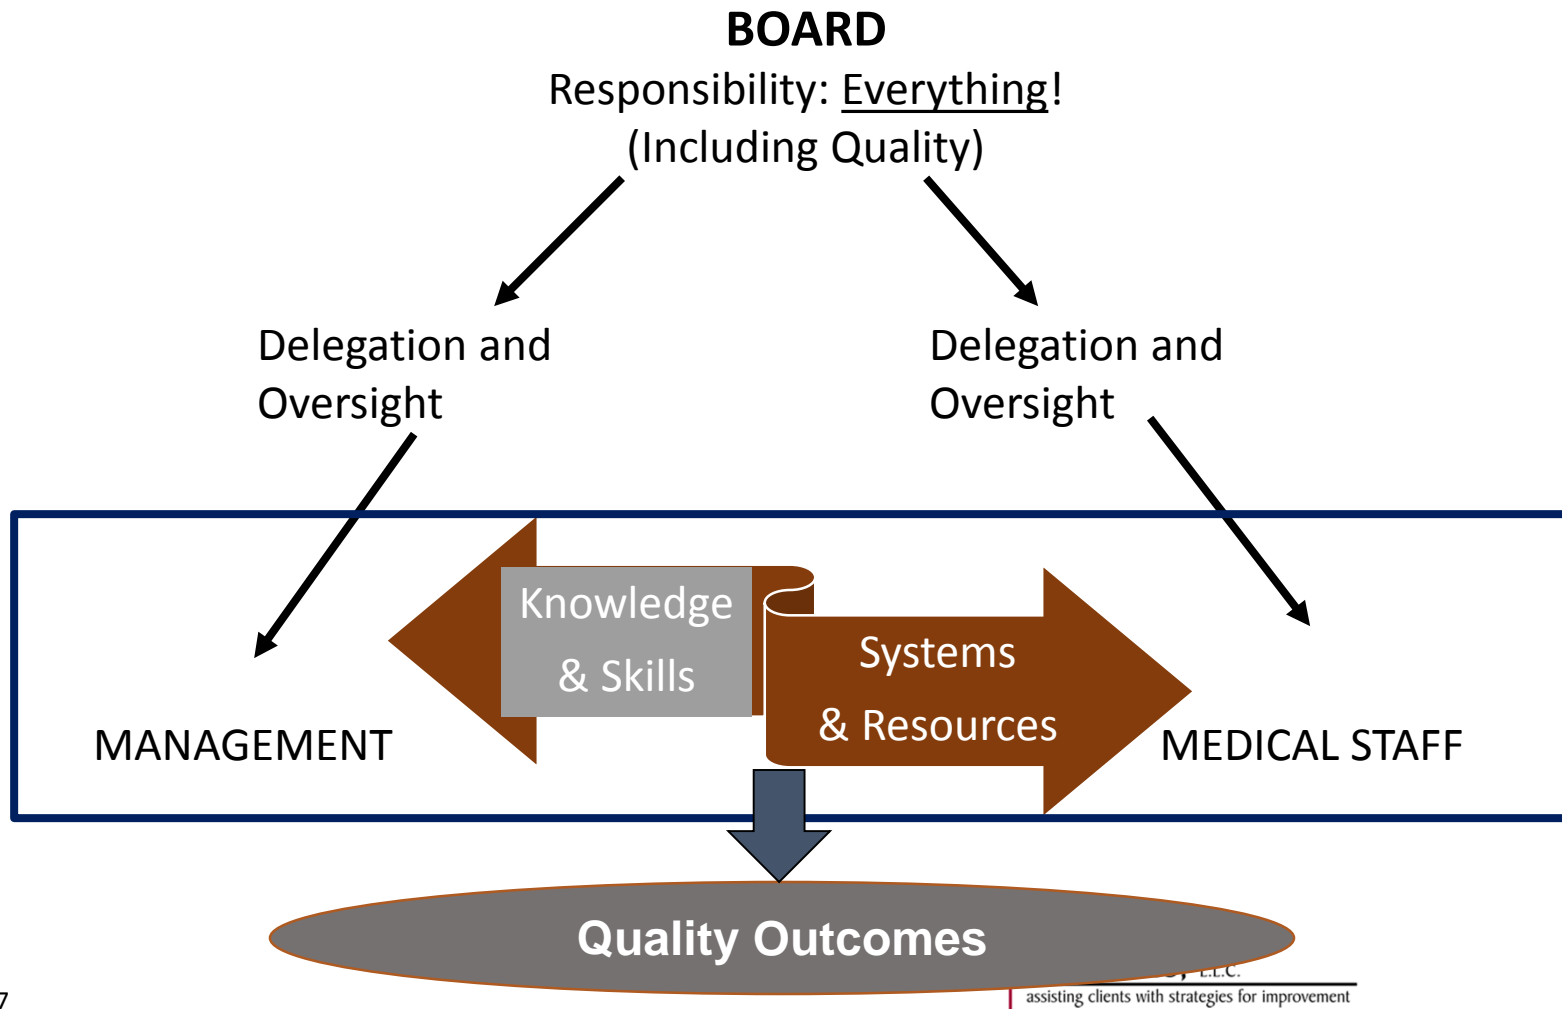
BOARD

Responsibility: Everything!
(Including Quality)

Delegation and Oversight

Delegation and Oversight

Knowledge & Skills

Systems & Resources

MANAGEMENT

MEDICAL STAFF

Quality Outcomes

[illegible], L.L.C.
assisting clients with strategies for improvement

7